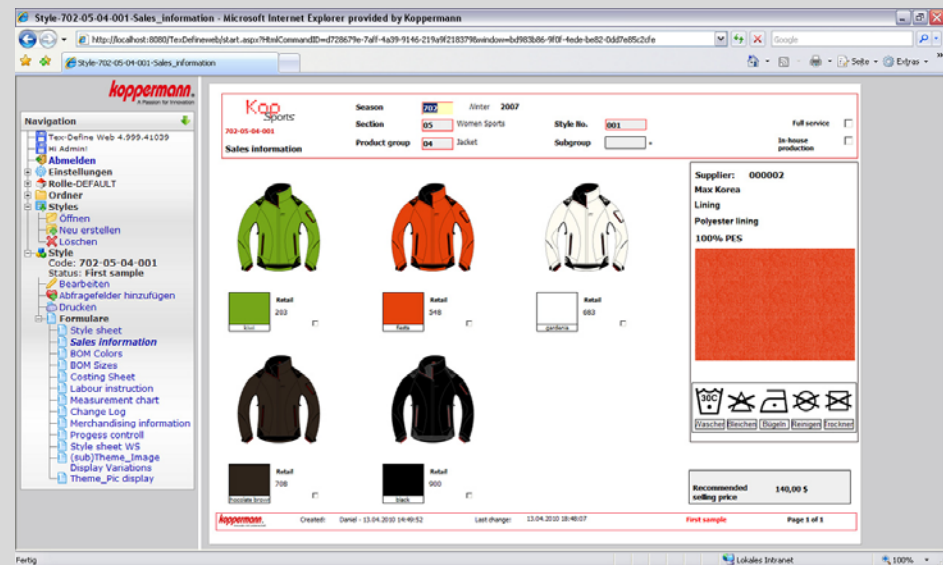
Style-702-05-04-001-Sales_information - Microsoft Internet Explorer provided by Koppermann

http://localhost:8080/TexDefineweb/start.aspx?HtmlCommandID=d728679e-7aff-4a39-9146-219a9f2183798window=bd983b86-9f0f-4ede-be82-0dd7e85c2cfe

Google

Style-702-05-04-001-Sales_information

Seite · Extras ·

koppermann
A Passion for Innovation

Navigation

Tex-Define Web 4.999.41039
Hi Admin!
Abmelden
Einstellungen
Rolle-DEFAULT
Ordner
Styles
Öffnen
Neu erstellen
Löschen
Style
Code: 702-05-04-001
Status: First sample
Bearbeiten
Abfragefelder hinzufügen
Drucken
Formulare
Style sheet
Sales information
BOM Colors
BOM Sizes
Costing Sheet
Labour instruction
Measurement chart
Change Log
Merchandising information
Progess controll
Style sheet WS
(sub)Theme_Image
Display Variations
Theme_Pic display

Kopp Sports
702-05-04-001
Sales information

Season 702 Winter 2007
Section 05 Women Sports
Product group 04 Jacket
Style No. 001
Subgroup
Full service
In-house production

Retail
kiwi
203

Retail
fiesta
548

Retail
gardenia
683

Retail
chocolate brown
708

Retail
black
900

Supplier: 000002
Max Korea
Lining
Polyester lining
100% PES

30C
Waschen Bleichen Bügeln Reinigen Trocknen

Recommended selling price 140,00 $

koppermann
Created: Daniel - 13.04.2010 14:49:52
Last change: 13.04.2010 18:48:07
First sample
Page 1 of 1

Fertig
Lokales Intranet
100%